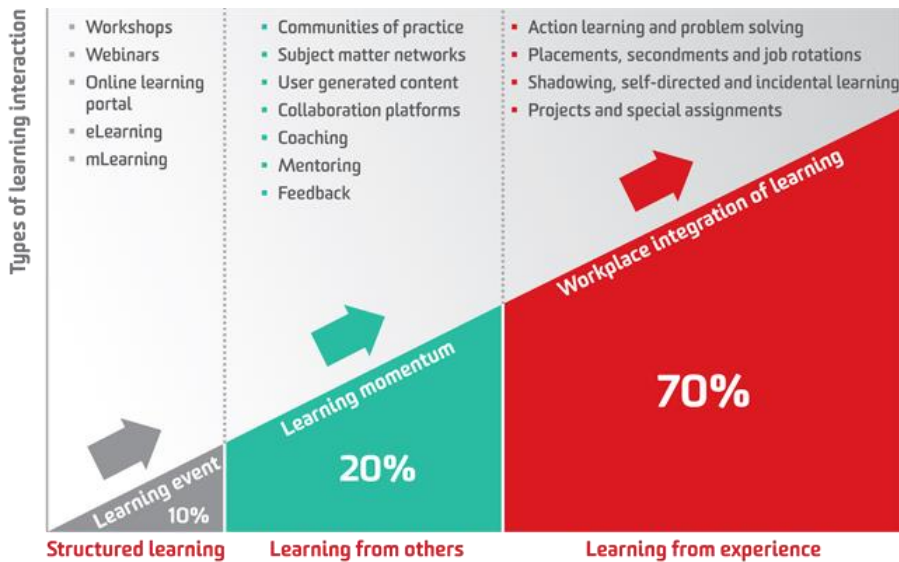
Types of learning interaction

- Workshops
- Webinars
- Online learning portal
- eLearning
- mLearning

- Communities of practice
- Subject matter networks
- User generated content
- Collaboration platforms
- Coaching
- Mentoring
- Feedback

- Action learning and problem solving
- Placements, secondments and job rotations
- Shadowing, self-directed and incidental learning
- Projects and special assignments

Learning event
10%

Learning momentum
20%

Workplace integration of learning
70%

Structured learning

Learning from others

Learning from experience